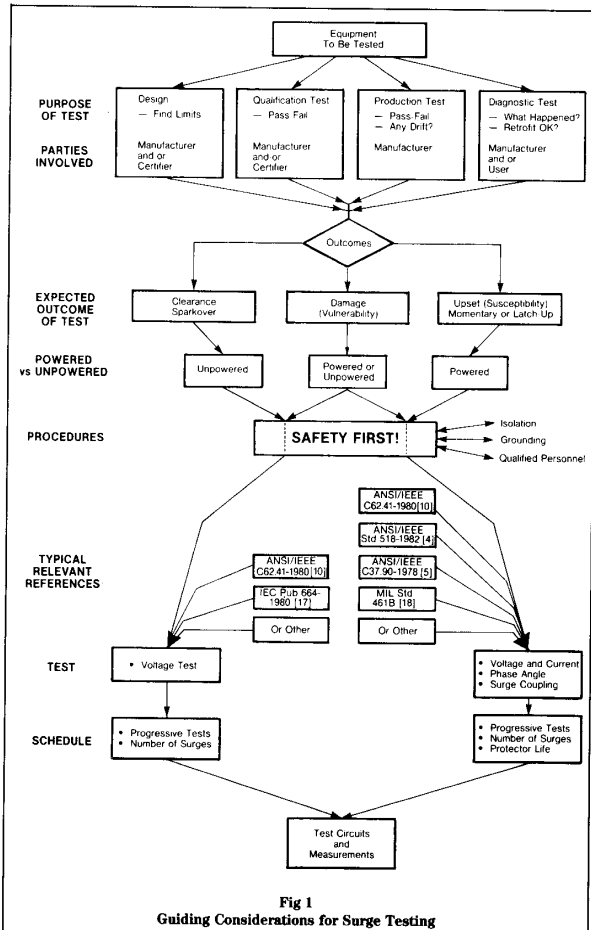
Equipment To Be Tested

PURPOSE OF TEST

PARTIES INVOLVED

Design
— Find Limits

Manufacturer and or Certifier

Qualification Test
— Pass Fail

Manufacturer and or Certifier

Production Test
— Pass-Fail
— Any Drift?

Manufacturer

Diagnostic Test
— What Happened?
— Retrofit OK?

Manufacturer and or User

Outcomes

EXPECTED OUTCOME OF TEST

Clearance Sparkover

Damage (Vulnerability)

Upset (Susceptibility) Momentary or Latch Up

POWERED vs UNPOWERED

Unpowered

Powered or Unpowered

Powered

PROCEDURES

SAFETY FIRST!

Isolation

Grounding

Qualified Personnel

TYPICAL RELEVANT REFERENCES

ANSI/IEEE C62.41-1980 [10]

IEC Pub 664-1980 [17]

Or Other

ANSI/IEEE C62.41-1980 [10]

ANSI/IEEE Std 518-1982 [4]

ANSI/IEEE C37.90-1978 [5]

MIL Std 461B [18]

Or Other

TEST

• Voltage Test

• Voltage and Current
• Phase Angle
• Surge Coupling

SCHEDULE

• Progressive Tests
• Number of Surges

• Progressive Tests
• Number of Surges
• Protector Life

Test Circuits and Measurements

Fig 1
Guiding Considerations for Surge Testing